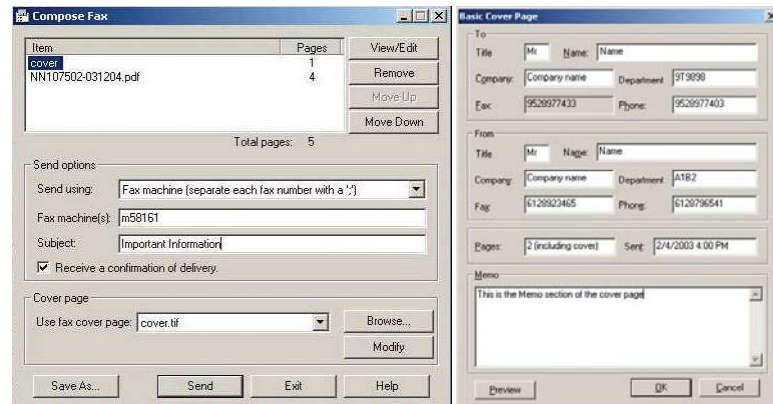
Compose Fax

| Item | Pages |
|---|---|
| cover | 1 |
| NN107502-031204.pdf | 4 |

View/Edit
Remove
Move Up
Move Down

Total pages: 5

Send options
Send using: Fax machine (separate each fax number with a ';')
Fax machine(s): m58161
Subject: Important Information
Receive a confirmation of delivery.

Cover page
Use fax cover page: cover.tif
Browse...
Modify

Save As... Send Exit Help

Basic Cover Page

To
Title Mr Name: Name
Company: Company name Department 9T9898
Fax: 9528977433 Phone: 9528977403

From
Title Mr Name Name
Company Company name Department A1B2
Fax 6128923465 Phone 6128796541

Pages: 2 (including cover) Sent 2/4/2003 4:00 PM

Memo
This is the Memo section of the cover page

Preview OK Cancel